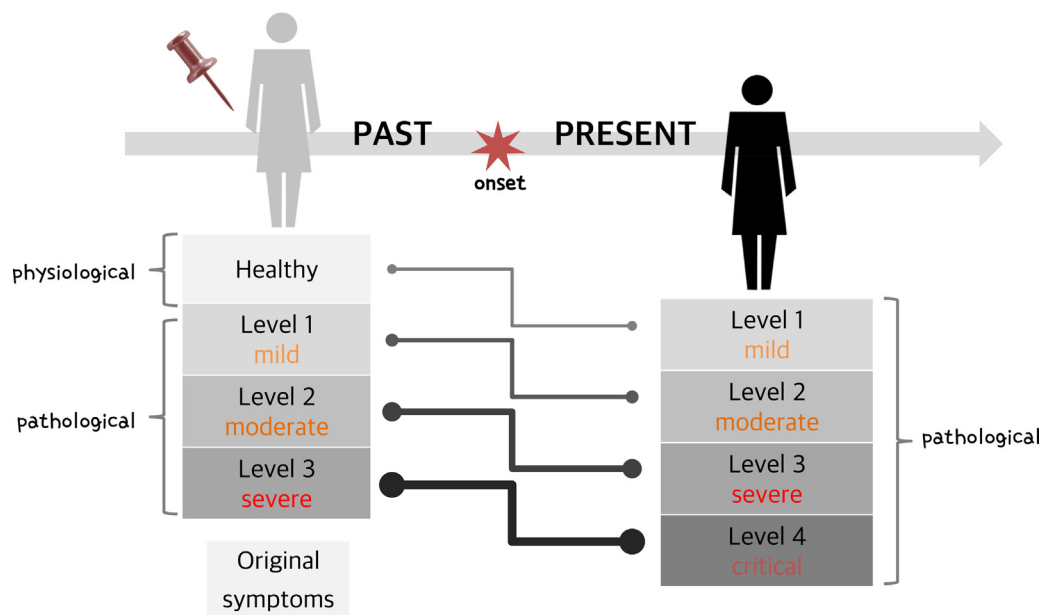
PAST

onset

PRESENT

physiological

Healthy

pathological

Level 1
mild

Level 2
moderate

Level 3
severe

Original symptoms

Level 1
mild

Level 2
moderate

Level 3
severe

Level 4
critical

pathological